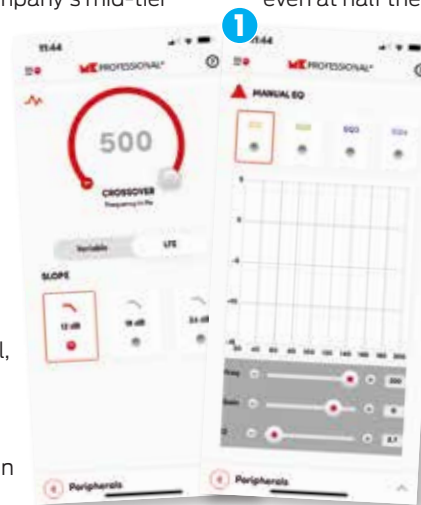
mpany's mid-tier

even at half the

1

11:44

PROFESSIONAL

500

CROSSOVER

Frequency in Hz

Variable

LTS

SLOPE

12 dB

18 dB

24 dB

l,

n

Peripherals

11:44

PROFESSIONAL

MANUAL EQ

Freq

Gain

Q

Peripherals